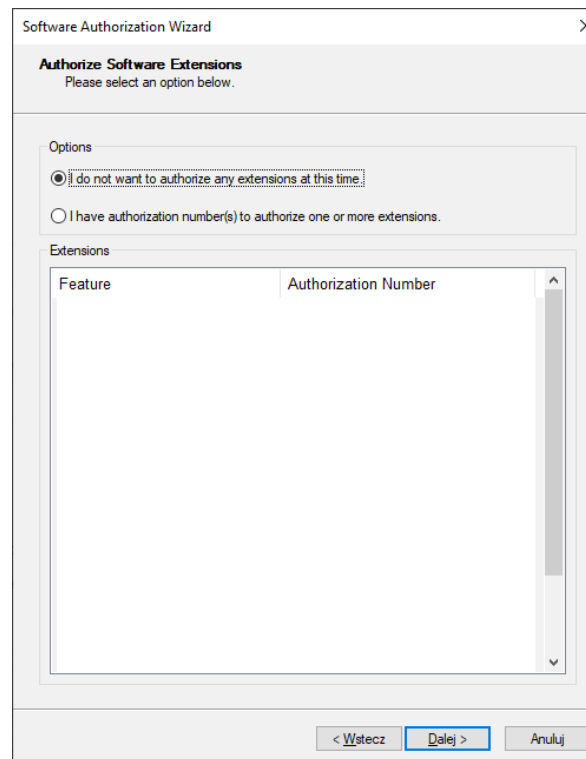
Software Authorization Wizard

Authorize Software Extensions
Please select an option below.

Options

I do not want to authorize any extensions at this time.

I have authorization number(s) to authorize one or more extensions.

Extensions

| Feature | Authorization Number |
|---|---|

< Wstecz Dalej > Anuluj